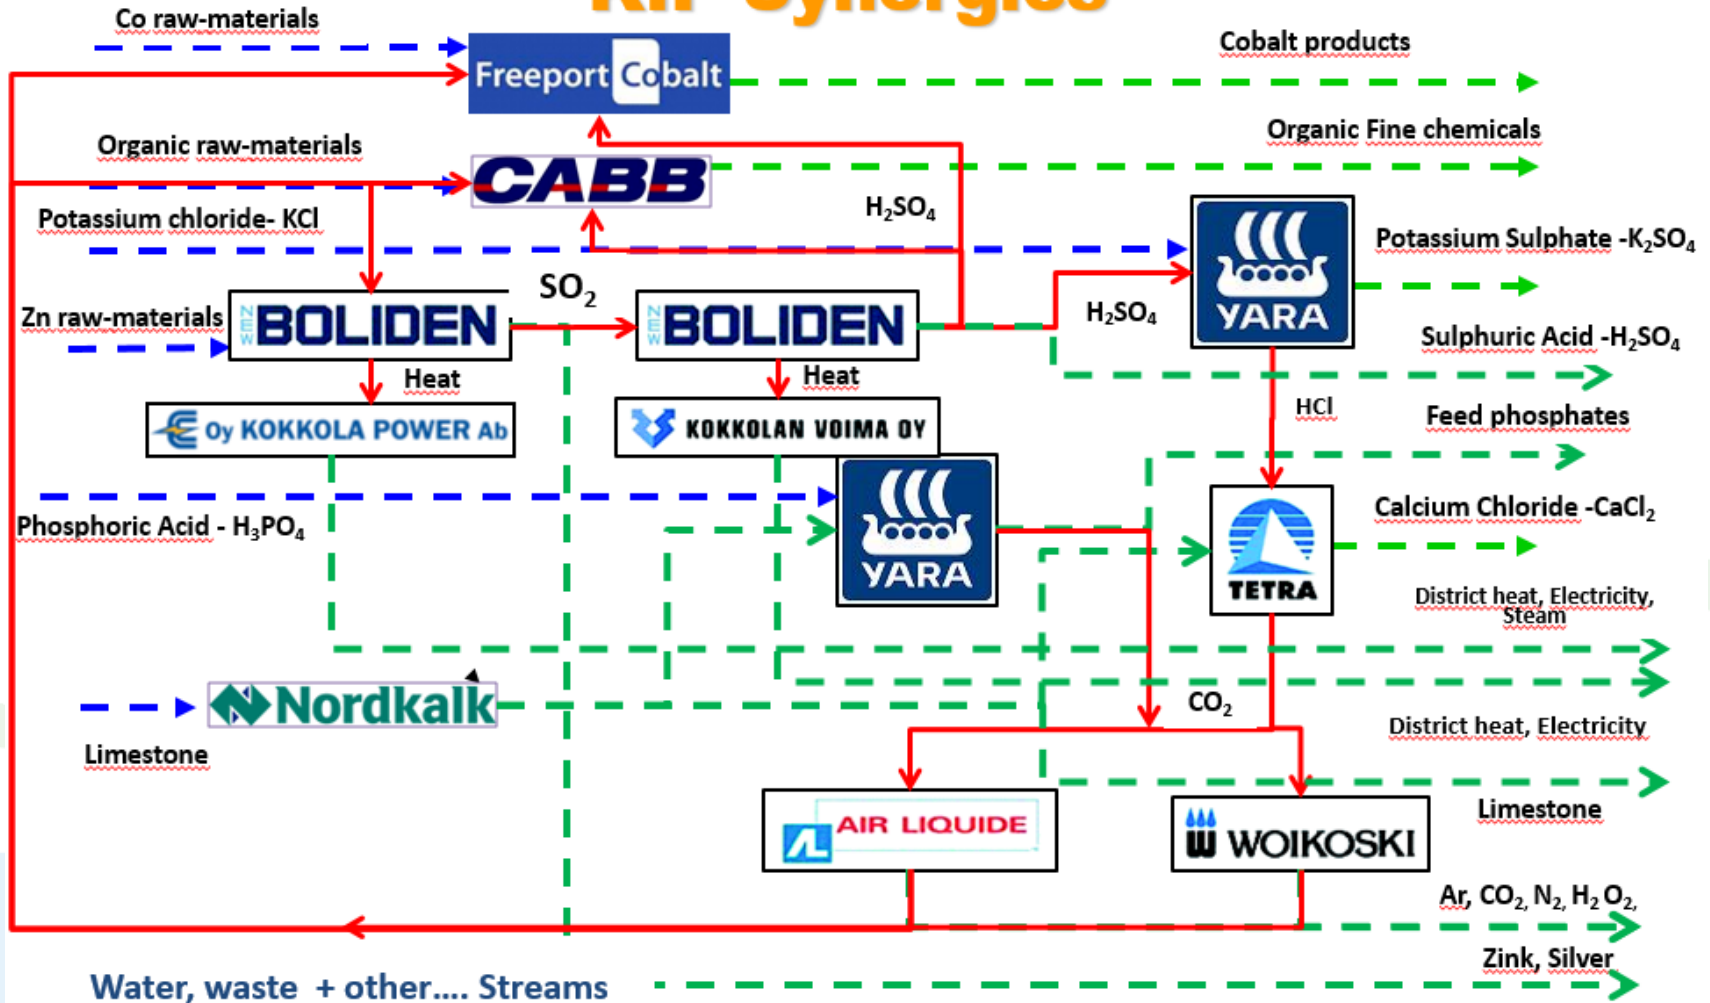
Co raw-materials

Freeport Cobalt

Cobalt products

Organic raw-materials

CABB

Organic Fine chemicals

Potassium chloride- KCl

$H_2SO_4$

YARA

Potassium Sulphate -$K_2SO_4$

Zn raw-materials

NEW BOLIDEN

$SO_2$

NEW BOLIDEN

$H_2SO_4$

Sulphuric Acid -$H_2SO_4$

Heat

Heat

Oy KOKKOLA POWER Ab

KOKKOLAN VOIMA OY

HCl

Feed phosphates

Phosphoric Acid - $H_3PO_4$

YARA

TETRA

Calcium Chloride -$CaCl_2$

District heat, Electricity, Steam

Nordkalk

$CO_2$

Limestone

District heat, Electricity

AIR LIQUIDE

WOIKOSKI

Limestone

Ar, $CO_2$, $N_2$, $H_2$ $O_2$,

Zink, Silver

Water, waste + other.... Streams